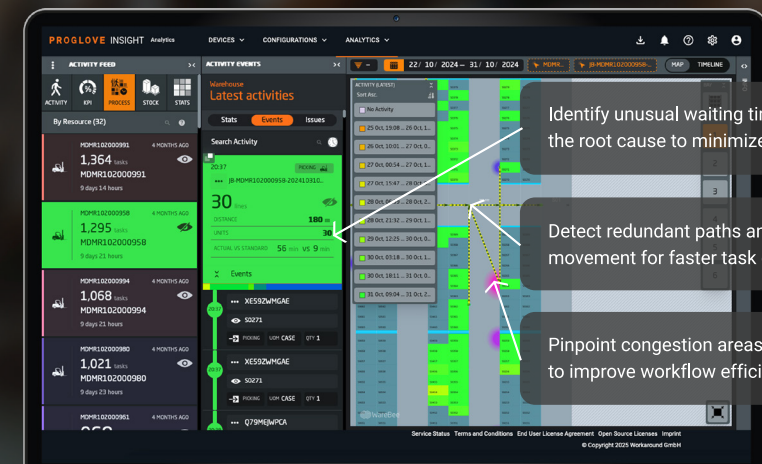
PROGLOVE INSIGHT Analytics
DEVICES CONFIGURATIONS ANALYTICS

ACTIVITY FEED
ACTIVITY KPI PROCESS STOCK STATS
By Resource (32)

MDMR102000991 4 MONTHS AGO
1,364 tasks
MDMR102000991
9 days 14 hours

MDMR102000958 4 MONTHS AGO
1,295 tasks
MDMR102000958
9 days 21 hours

MDMR102000994 4 MONTHS AGO
1,068 tasks
MDMR102000994
9 days 21 hours

MDMR102000980 4 MONTHS AGO
1,021 tasks
MDMR102000980
9 days 23 hours

MDMR102000961 4 MONTHS AGO

ACTIVITY EVENTS
Warehouse
Latest activities
Stats Events Issues
Search Activity
20:37 PICKING
JB-MDMR102000958-20241010...
30 lines
DISTANCE 180 m
UNITS 30
ACTUAL VS STANDARD 56 min vs 9 min
Events
XE59ZWMGAE
S0271
PICKING UOM CASE QTY 1
XE59ZWMGAE
S0271
PICKING UOM CASE QTY 1
Q79MEJWPCA

22/ 10/ 2024 — 31/ 10/ 2024
MDMR...
JB-MDMR102000958-...
MAP TIMELINE

ACTIVITY (LATEST)
Sort Asc
No Activity
25 Oct, 19:08 – 26 Oct, 1...
26 Oct, 10:01 – 27 Oct, 0...
27 Oct, 00:54 – 27 Oct, 1...
27 Oct, 15:47 – 28 Oct, 0...
28 Oct, 06:40 – 28 Oct, 2...
28 Oct, 21:32 – 29 Oct, 1...
29 Oct, 12:25 – 30 Oct, 0...
30 Oct, 03:18 – 30 Oct, 1...
30 Oct, 18:11 – 31 Oct, 0...
31 Oct, 09:04 – 31 Oct, 2...

Identify unusual waiting ti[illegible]
the root cause to minimize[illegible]

Detect redundant paths an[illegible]
movement for faster task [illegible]

Pinpoint congestion areas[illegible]
to improve workflow effici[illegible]

1
2
3
4
5
6

WareBee

Service Status Terms and Conditions End User License Agreement Open Source Licenses Imprint
© Copyright 2025 Workaround GmbH